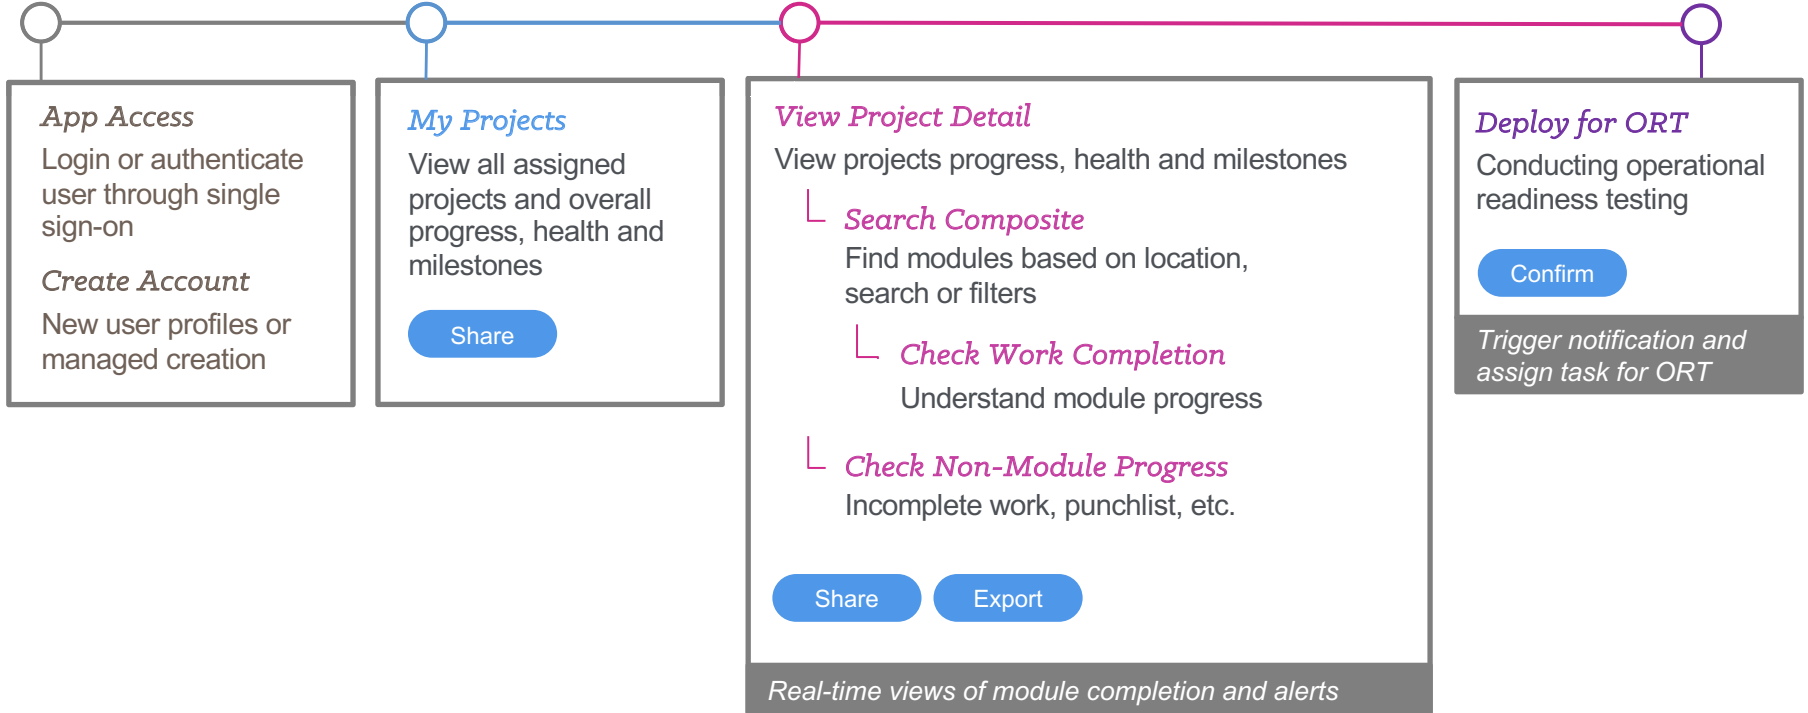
App Access
Login or authenticate user through single sign-on

Create Account
New user profiles or managed creation

My Projects
View all assigned projects and overall progress, health and milestones

Share

View Project Detail
View projects progress, health and milestones

Search Composite
Find modules based on location, search or filters

Check Work Completion
Understand module progress

Check Non-Module Progress
Incomplete work, punchlist, etc.

Share Export

Real-time views of module completion and alerts

Deploy for ORT
Conducting operational readiness testing

Confirm

Trigger notification and assign task for ORT